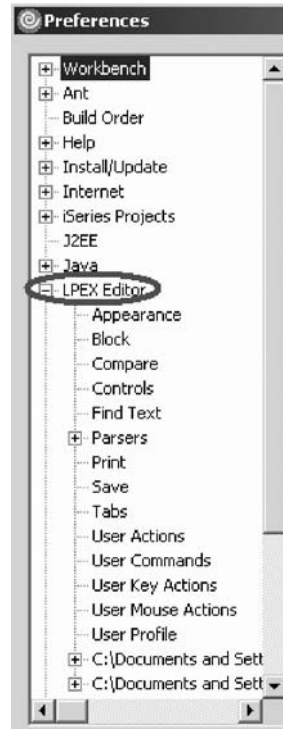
Preferences

Workbench
Ant
Build Order
Help
Install/Update
Internet
iSeries Projects
J2EE
Java
LPEX Editor
Appearance
Block
Compare
Controls
Find Text
Parsers
Print
Save
Tabs
User Actions
User Commands
User Key Actions
User Mouse Actions
User Profile
C:\Documents and Sett
C:\Documents and Sett